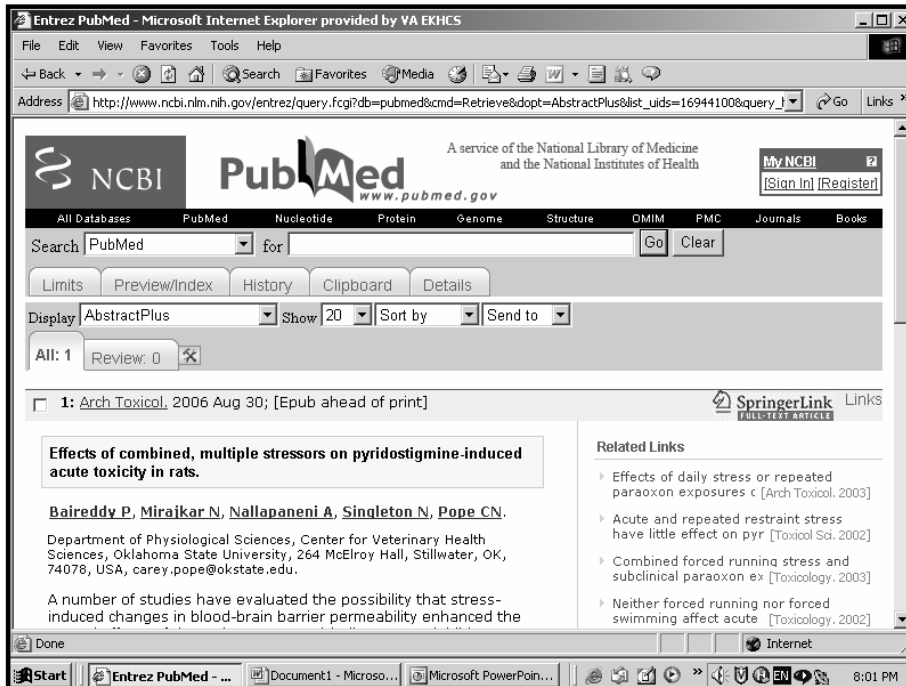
Entrez PubMed - Microsoft Internet Explorer provided by VA EKHCS

File Edit View Favorites Tools Help

Back Search Favorites Media

Address http://www.ncbi.nlm.nih.gov/entrez/query.fcgi?db=pubmed&cmd=Retrieve&dopt=AbstractPlus&list_uids=16944100&query_ Go Links

NCBI PubMed www.pubmed.gov

A service of the National Library of Medicine and the National Institutes of Health

My NCBI [Sign In] [Register]

All Databases PubMed Nucleotide Protein Genome Structure OMIM PMC Journals Books

Search PubMed for Go Clear

Limits Preview/Index History Clipboard Details

Display AbstractPlus Show 20 Sort by Send to

All: 1 Review: 0

1: Arch Toxicol. 2006 Aug 30; [Epub ahead of print]

SpringerLink FULL-TEXT ARTICLE Links

Effects of combined, multiple stressors on pyridostigmine-induced acute toxicity in rats.

Baireddy P, Mirajkar N, Nallapaneni A, Singleton N, Pope CN.

Department of Physiological Sciences, Center for Veterinary Health Sciences, Oklahoma State University, 264 McElroy Hall, Stillwater, OK, 74078, USA, carey.pope@okstate.edu.

A number of studies have evaluated the possibility that stress-induced changes in blood-brain barrier permeability enhanced the

Related Links

Effects of daily stress or repeated paraoxon exposures c [Arch Toxicol. 2003]

Acute and repeated restraint stress have little effect on pyr [Toxicol Sci. 2002]

Combined forced running stress and subclinical paraoxon ex [Toxicology. 2003]

Neither forced running nor forced swimming affect acute [Toxicology. 2002]

Done Internet

Start Entrez PubMed - ... Document1 - Microso... Microsoft PowerPoin... 8:01 PM